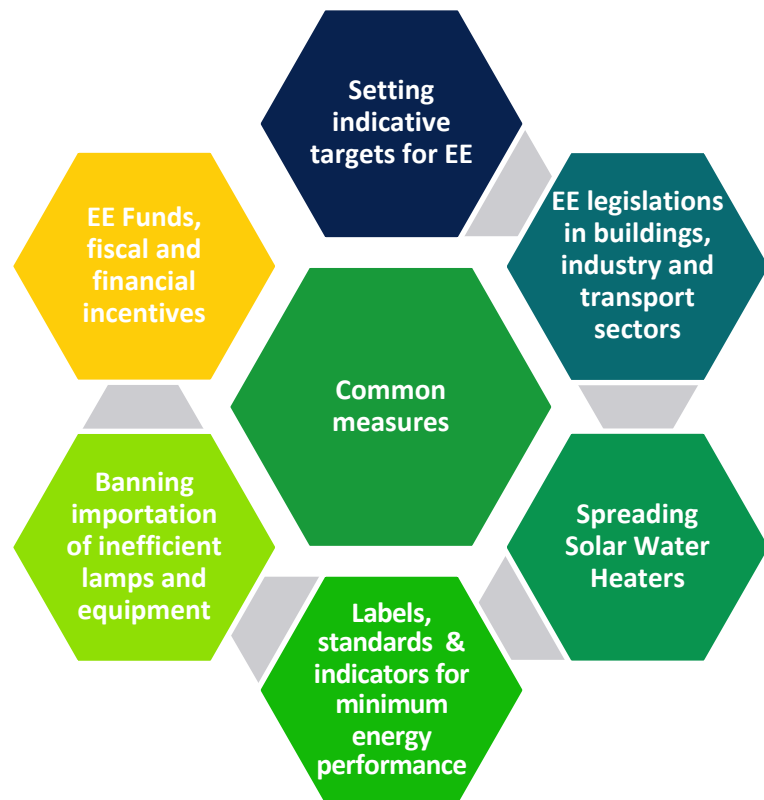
Setting indicative targets for EE

EE Funds, fiscal and financial incentives

EE legislations in buildings, industry and transport sectors

Common measures

Banning importation of inefficient lamps and equipment

Spreading Solar Water Heaters

Labels, standards & indicators for minimum energy performance